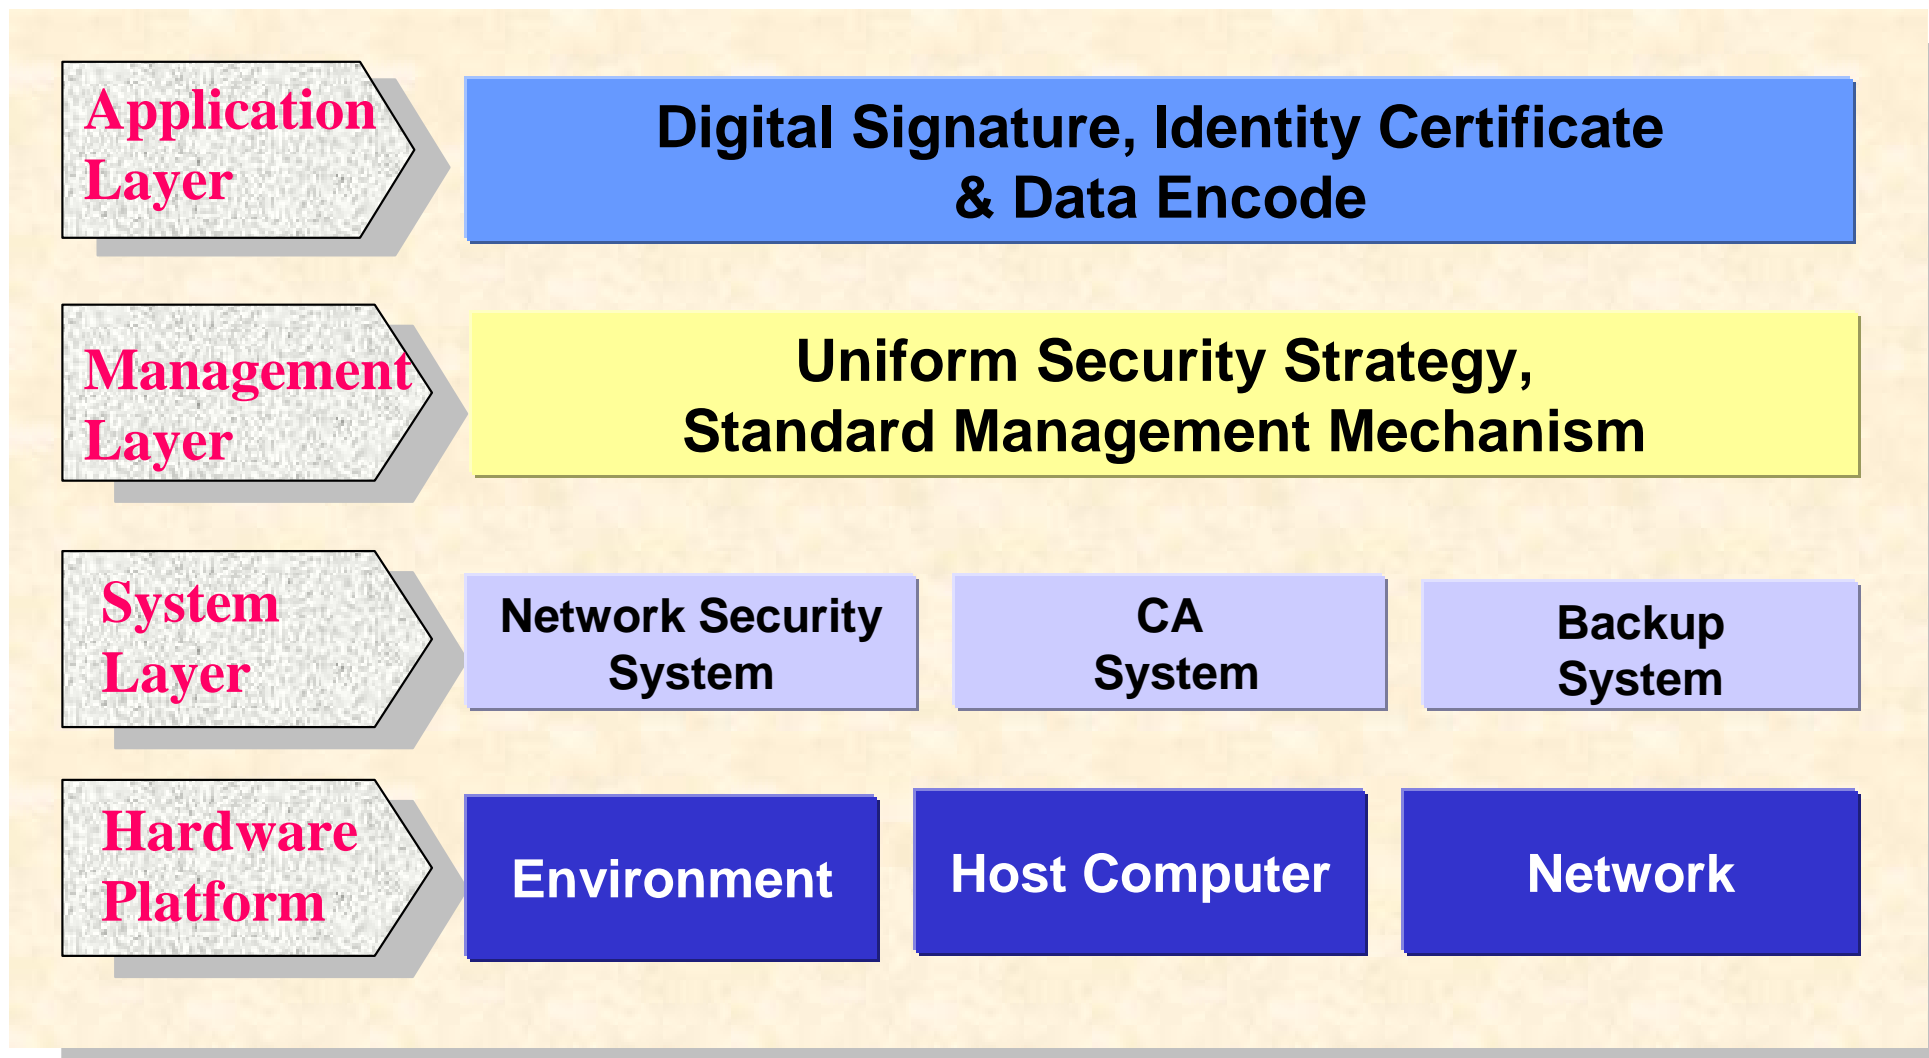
Application Layer

Digital Signature, Identity Certificate & Data Encode

Management Layer

Uniform Security Strategy, Standard Management Mechanism

System Layer

Network Security System

CA System

Backup System

Hardware Platform

Environment

Host Computer

Network